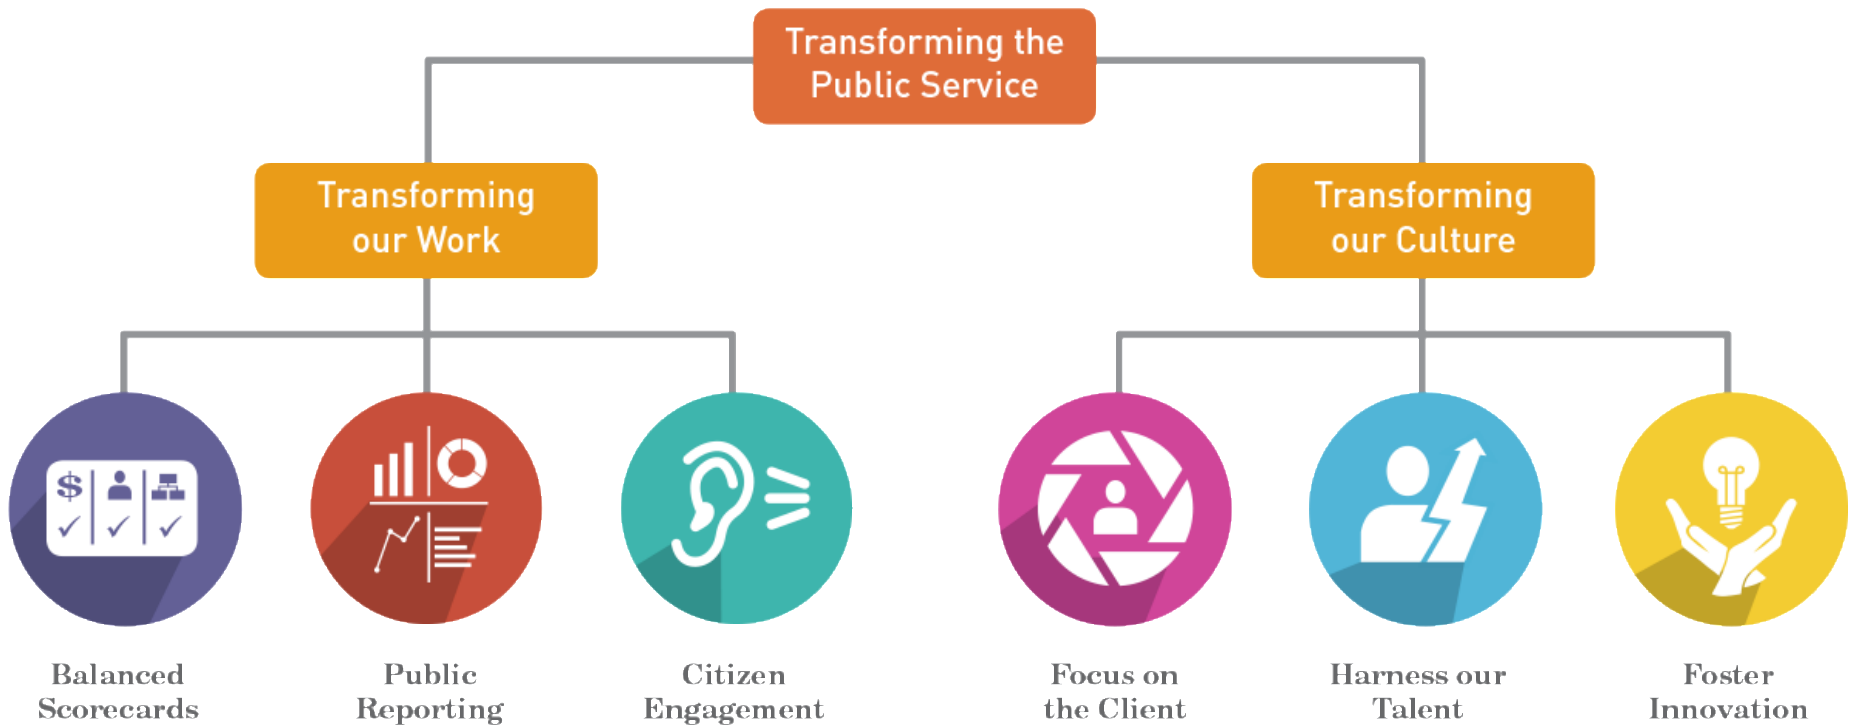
Transforming the Public Service

Transforming our Work

Transforming our Culture

$

Balanced Scorecards

Public Reporting

Citizen Engagement

Focus on the Client

Harness our Talent

Foster Innovation